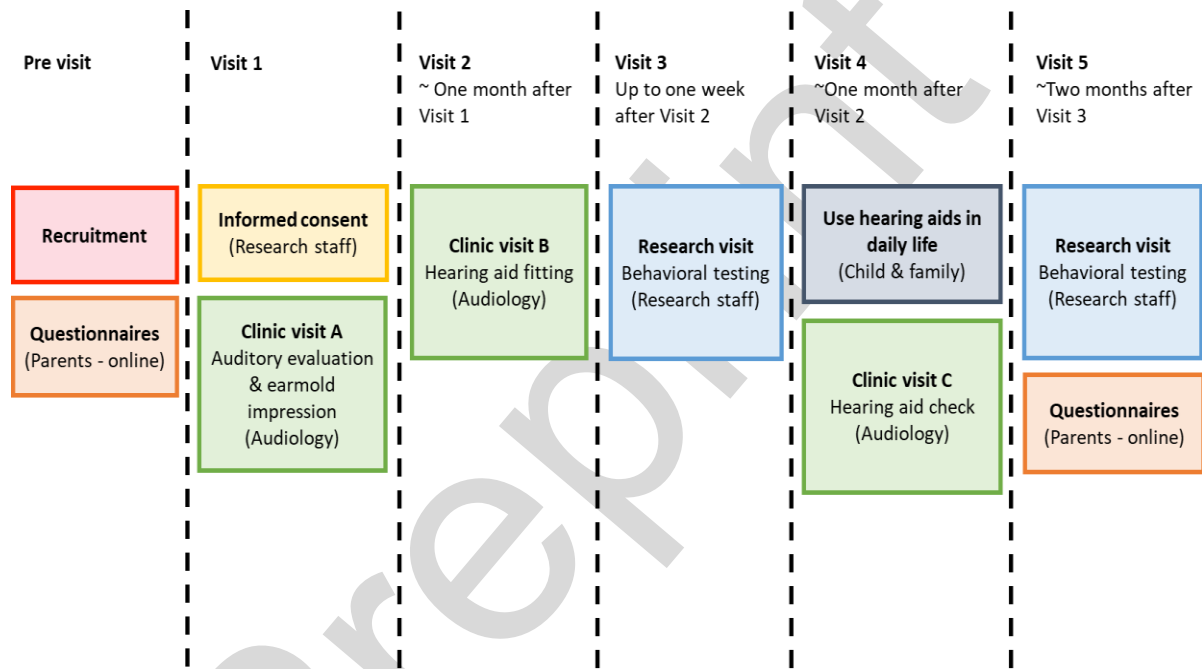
Pre visit

Recruitment

Questionnaires
(Parents - online)

Visit 1

Informed consent
(Research staff)

Clinic visit A
Auditory evaluation & earmold impression
(Audiology)

Visit 2
~ One month after Visit 1

Clinic visit B
Hearing aid fitting
(Audiology)

Visit 3
Up to one week after Visit 2

Research visit
Behavioral testing
(Research staff)

Visit 4
~One month after Visit 2

Use hearing aids in daily life
(Child & family)

Clinic visit C
Hearing aid check
(Audiology)

Visit 5
~Two months after Visit 3

Research visit
Behavioral testing
(Research staff)

Questionnaires
(Parents - online)

preprint